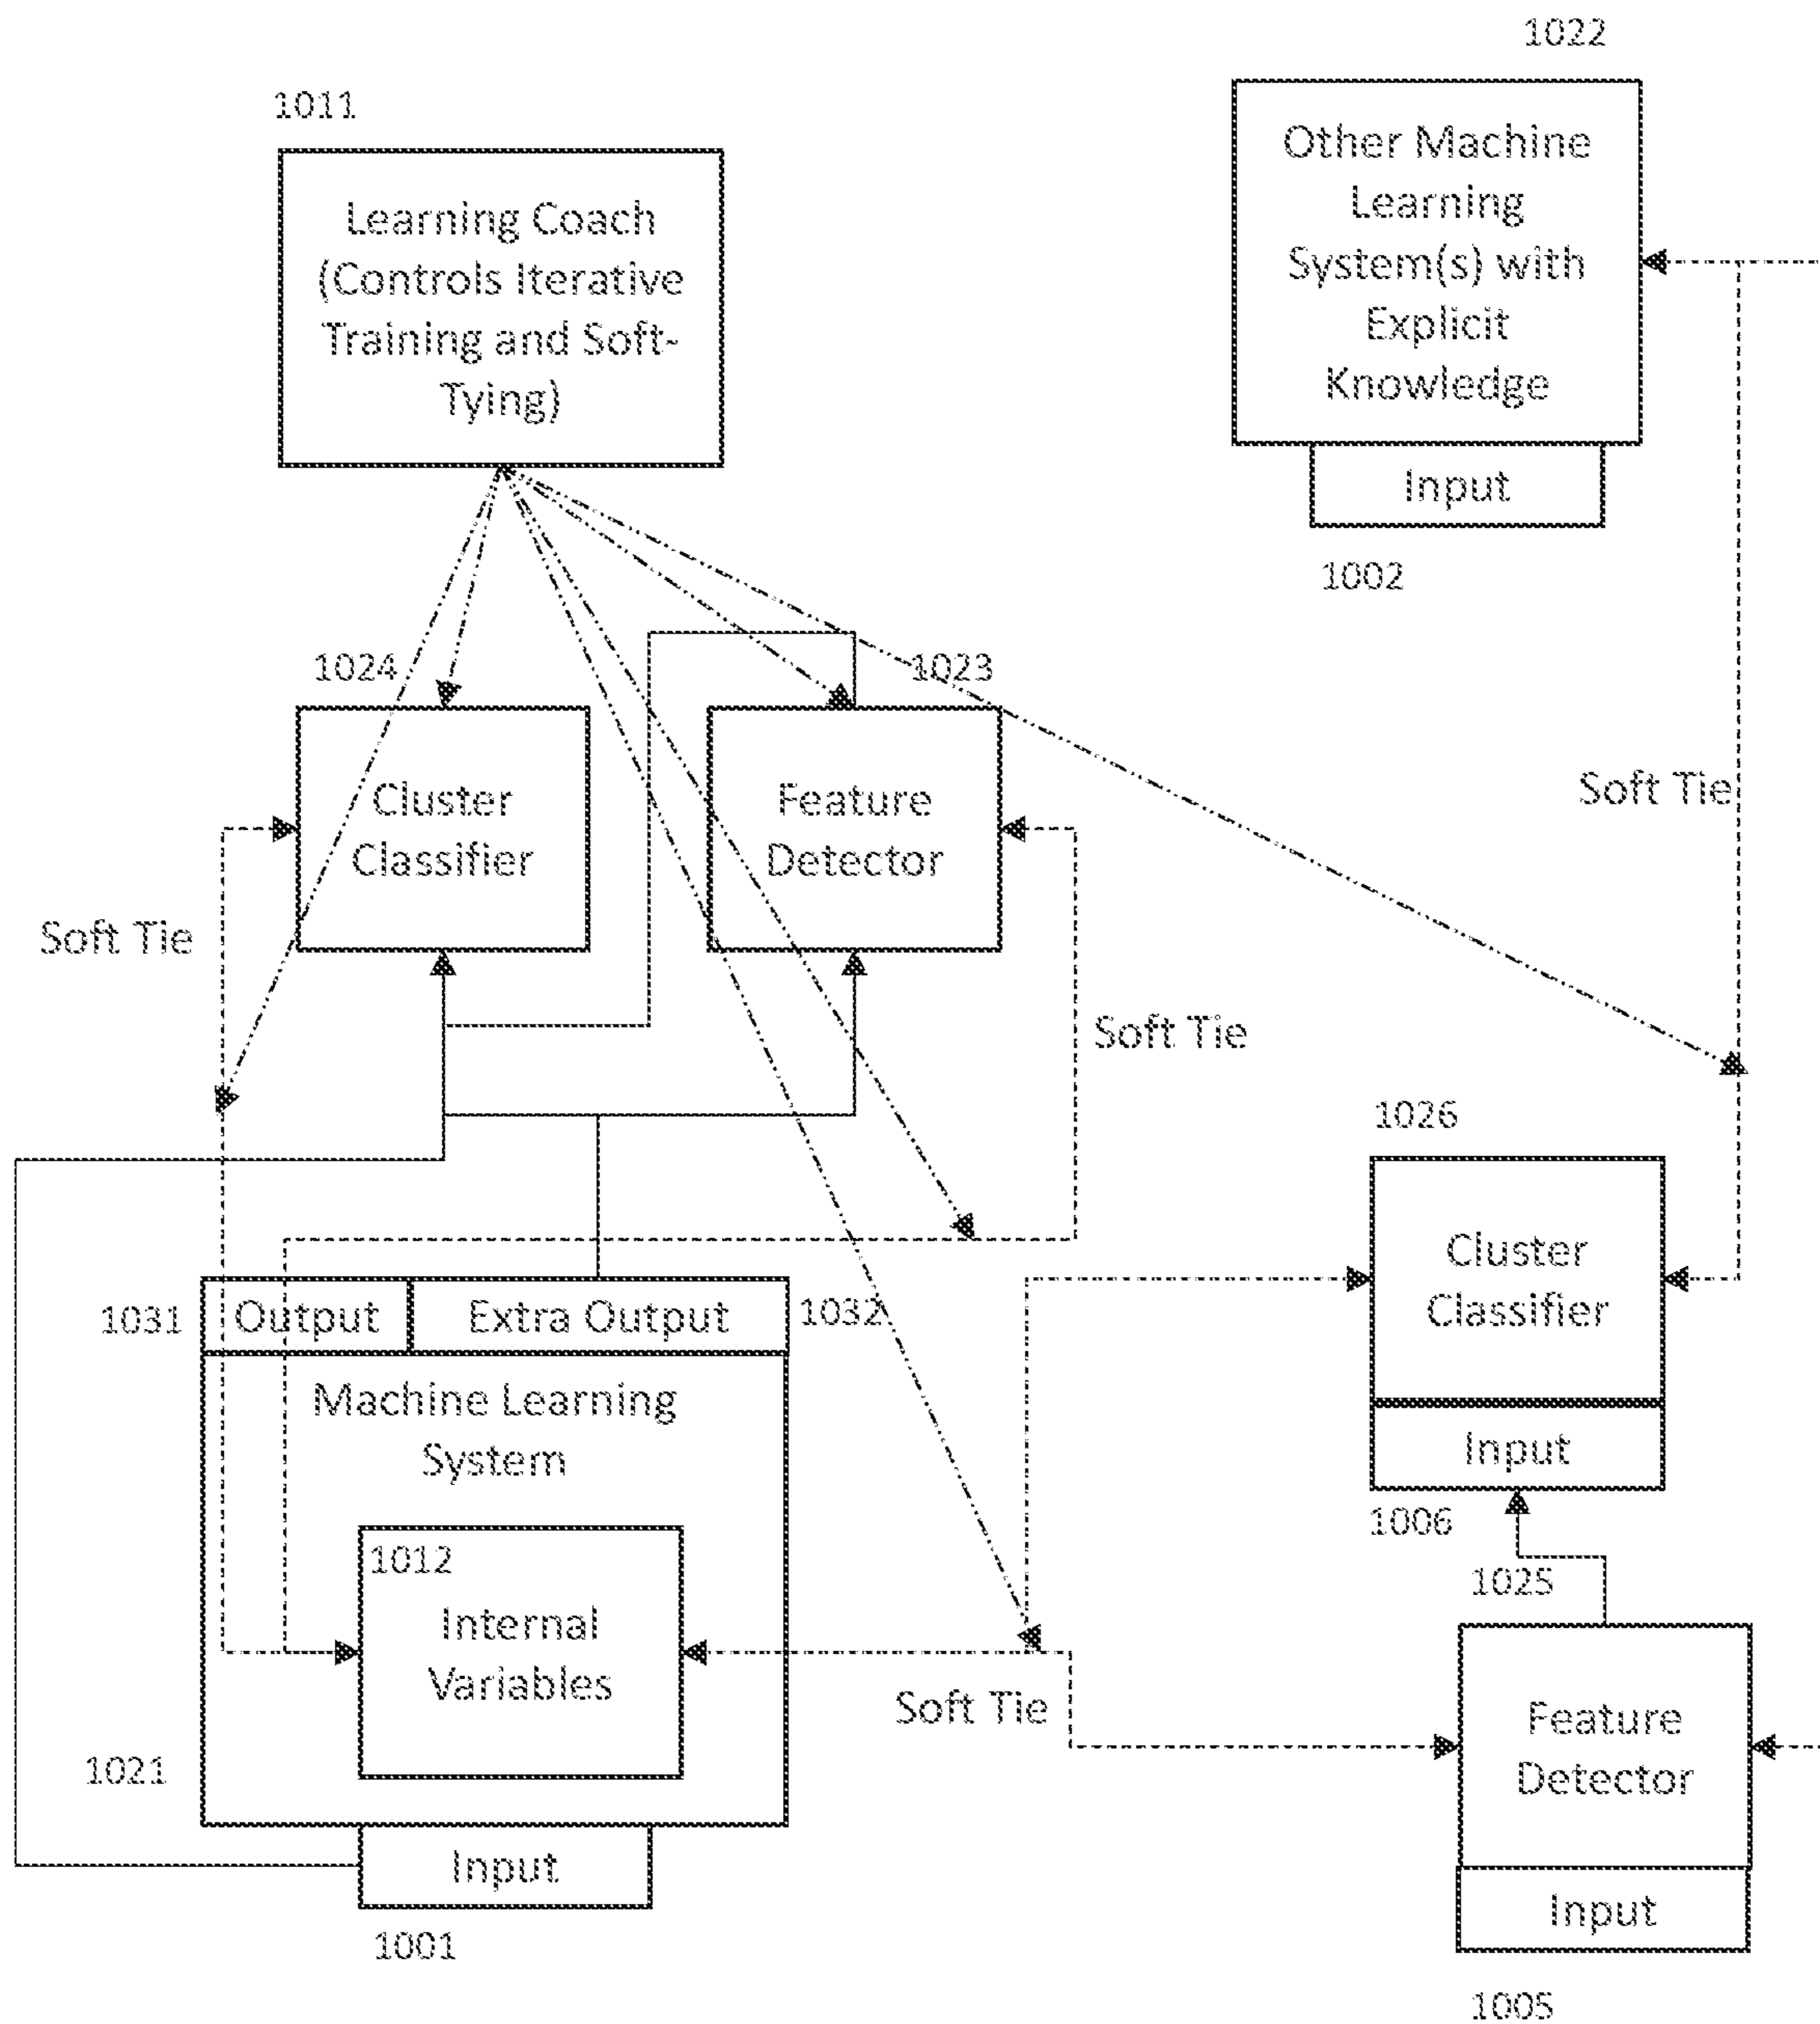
1022

Other Machine Learning System(s) with Explicit Knowledge

Input

1002

1011

Learning Coach (Controls Iterative Training and Soft-Tying)

1024

Cluster Classifier

1023

Feature Detector

Soft Tie

Soft Tie

Soft Tie

1026

Cluster Classifier

Input

1006

1025

1031

Output

Extra Output

1032

Machine Learning System

1012

Internal Variables

Soft Tie

1021

Input

1001

Feature Detector

Input

1005